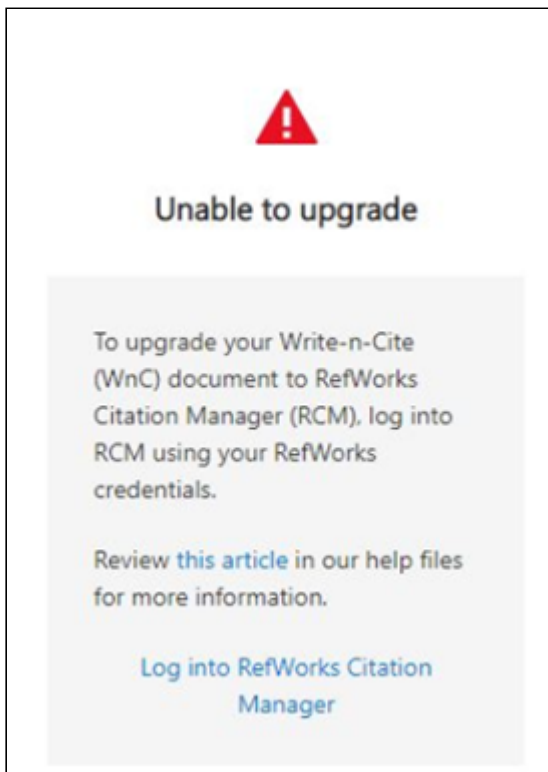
Unable to upgrade

To upgrade your Write-n-Cite (WnC) document to RefWorks Citation Manager (RCM), log into RCM using your RefWorks credentials.

Review this article in our help files for more information.

Log into RefWorks Citation Manager